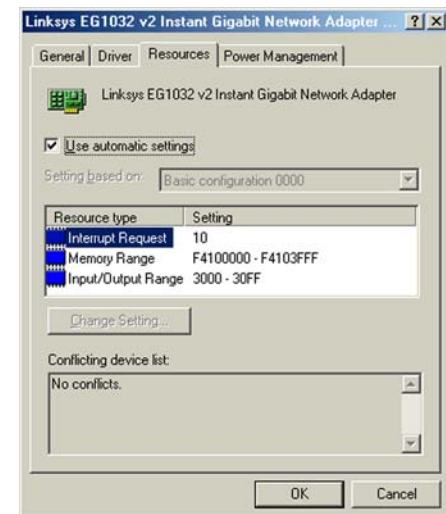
Linksys EG1032 v2 Instant Gigabit Network Adapter ... ? X

General | Driver | Resources | Power Management

Linksys EG1032 v2 Instant Gigabit Network Adapter

☑ Use automatic settings

Setting based on: Basic configuration 0000

| Resource type | Setting |
|---|---|
| Interrupt Request | 10 |
| Memory Range | F4100000 - F4103FFF |
| Input/Output Range | 3000 - 30FF |

Change Setting...

Conflicting device list:

No conflicts.

OK | Cancel